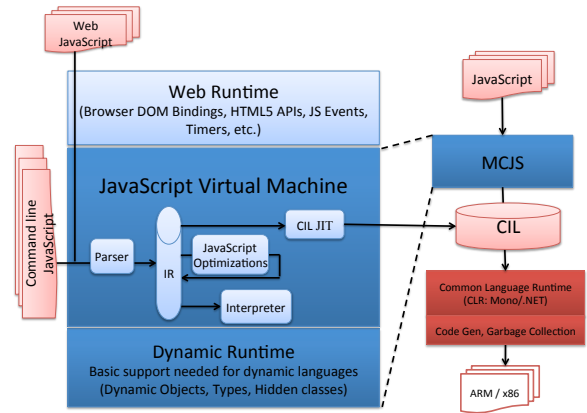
Web JavaScript

Web Runtime
(Browser DOM Bindings, HTML5 APIs, JS Events, Timers, etc.)

Command line JavaScript

JavaScript Virtual Machine

Parser

IR

CIL JIT

JavaScript Optimizations

Interpreter

Dynamic Runtime
Basic support needed for dynamic languages
(Dynamic Objects, Types, Hidden classes)

JavaScript

MCJS

CIL

Common Language Runtime
(CLR: Mono/.NET)

Code Gen, Garbage Collection

ARM / x86